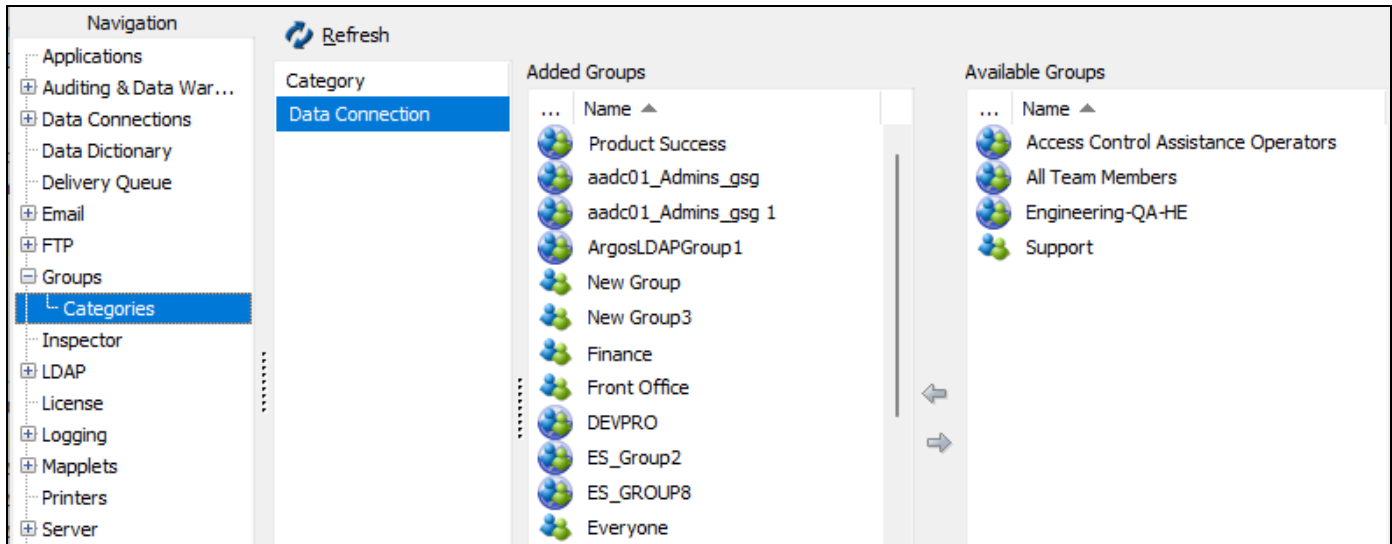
Navigation

Applications
Auditing & Data War...
Data Connections
Data Dictionary
Delivery Queue
Email
FTP
Groups
Categories
Inspector
LDAP
License
Logging
Mapplets
Printers
Server

Refresh

Category
Data Connection

Added Groups

| ... | Name |
|---|---|
| | Product Success |
| | aadc01_Admins_gsg |
| | aadc01_Admins_gsg 1 |
| | ArgosLDAPGroup1 |
| | New Group |
| | New Group3 |
| | Finance |
| | Front Office |
| | DEVPRO |
| | ES_Group2 |
| | ES_GROUP8 |
| | Everyone |

Available Groups

| ... | Name |
|---|---|
| | Access Control Assistance Operators |
| | All Team Members |
| | Engineering-QA-HE |
| | Support |